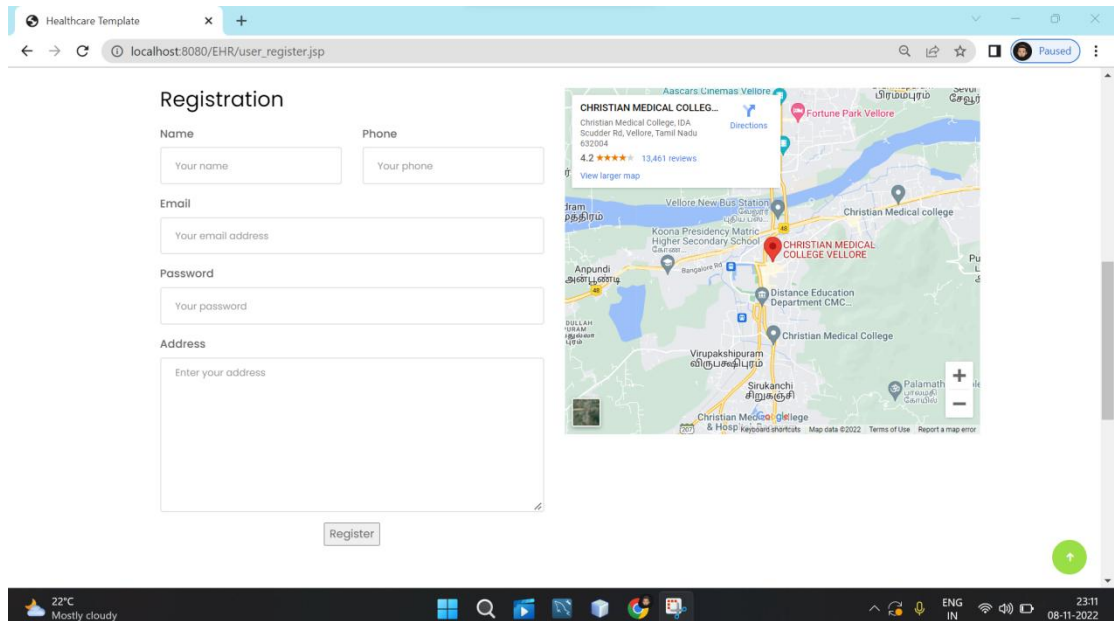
Healthcare Template

localhost:8080/EHR/user_register.jsp

Paused

Registration

Name

Your name

Phone

Your phone

Email

Your email address

Password

Your password

Address

Enter your address

Register

CHRISTIAN MEDICAL COLLEG...

Christian Medical College, IDA Scudder Rd, Vellore, Tamil Nadu 632004

Directions

4.2 ★★★★ 13,461 reviews

View larger map

Aascars Cinemas Vellore

Fortune Park Vellore

Vellore New Bus Station

Christian Medical college

Koona Presidency Matric Higher Secondary School

CHRISTIAN MEDICAL COLLEGE VELLORE

Anpundi

Bangalore Rd

Distance Education Department CMC...

Christian Medical College

Virupakshipuram

Sirukanchi

Palamath

Christian Medical College & Hosp

Keyboard shortcuts Map data ©2022 Terms of Use Report a map error

22°C
Mostly cloudy

ENG
IN

23:11
08-11-2022